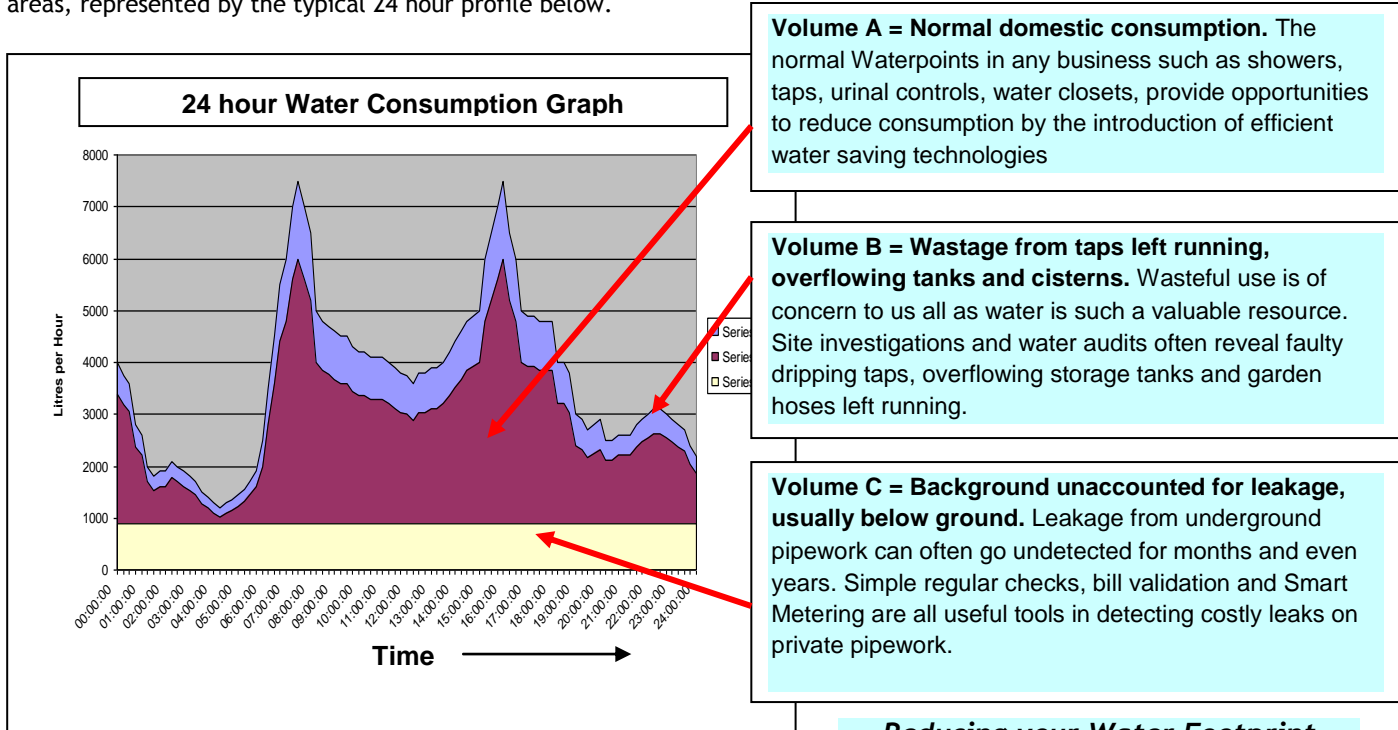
areas, represented by the typical 24 hour profile below.

24 hour Water Consumption Graph

8000
7000
6000
5000
4000
3000
2000
1000
0

Litres per Hour

00:00:00 01:00:00 02:00:00 03:00:00 04:00:00 05:00:00 06:00:00 07:00:00 08:00:00 09:00:00 10:00:00 11:00:00 12:00:00 13:00:00 14:00:00 15:00:00 16:00:00 17:00:00 18:00:00 19:00:00 20:00:00 21:00:00 22:00:00 23:00:00 24:00:00

Time

Serie
Serie
Serie

**Volume A = Normal domestic consumption.** The normal Waterpoints in any business such as showers, taps, urinal controls, water closets, provide opportunities to reduce consumption by the introduction of efficient water saving technologies

**Volume B = Wastage from taps left running, overflowing tanks and cisterns.** Wasteful use is of concern to us all as water is such a valuable resource. Site investigations and water audits often reveal faulty dripping taps, overflowing storage tanks and garden hoses left running.

**Volume C = Background unaccounted for leakage, usually below ground.** Leakage from underground pipework can often go undetected for months and even years. Simple regular checks, bill validation and Smart Metering are all useful tools in detecting costly leaks on private pipework.

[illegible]